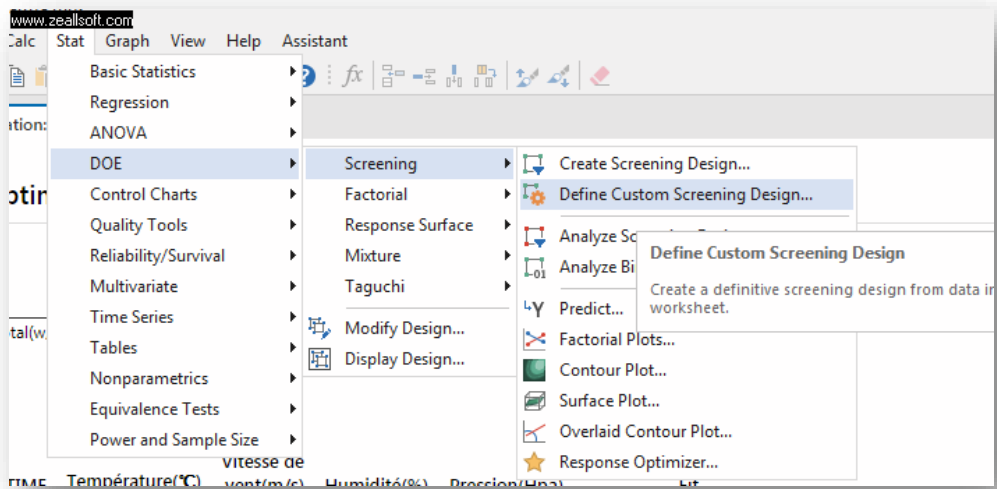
www.zeallsoft.com

Calc Stat Graph View Help Assistant

ation:

ptin

tal(w

TIME Température(℃) Vitesse de vent(m/s) Humidité(%) Pression(Hpa)

Basic Statistics
Regression
ANOVA
DOE
Control Charts
Quality Tools
Reliability/Survival
Multivariate
Time Series
Tables
Nonparametrics
Equivalence Tests
Power and Sample Size

Screening
Factorial
Response Surface
Mixture
Taguchi
Modify Design...
Display Design...

Create Screening Design...
Define Custom Screening Design...
Analyze Sc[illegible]
Analyze Bi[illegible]
Predict...
Factorial Plots...
Contour Plot...
Surface Plot...
Overlaid Contour Plot...
Response Optimizer...

Define Custom Screening Design

Create a definitive screening design from data in worksheet.